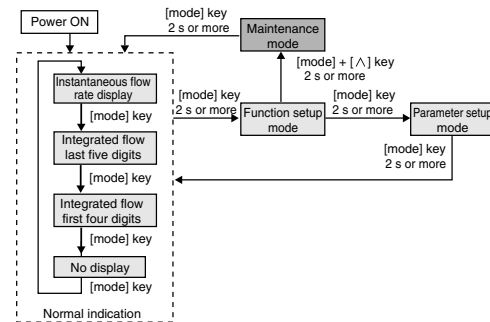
Power ON

[mode] key
2 s or more

Maintenance mode

[mode] + [$\wedge$] key
2 s or more

Instantaneous flow rate display

[mode] key

Integrated flow last five digits

[mode] key

Integrated flow first four digits

[mode] key

No display

[mode] key

Normal indication

[mode] key
2 s or more

Function setup mode

[mode] key
2 s or more

Parameter setup mode

[mode] key
2 s or more